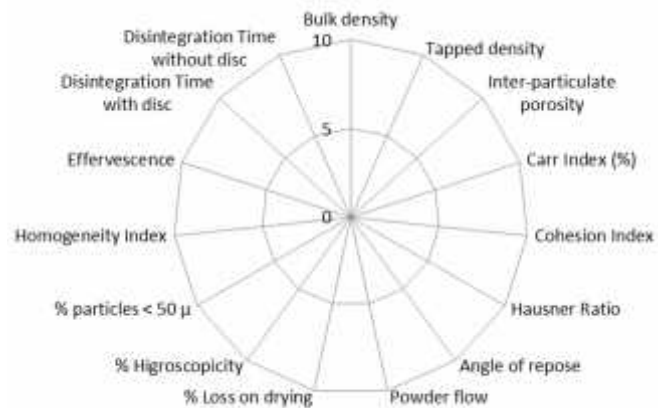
Bulk density
10
Tapped density
Inter-particulate porosity
Carr Index (%)
Cohesion Index
Hausner Ratio
Angle of repose
Powder flow
% Loss on drying
% Higroscopicity
% particles < 50 µ
Homogeneity Index
Effervescence
Disintegration Time with disc
Disintegration Time without disc
5
0